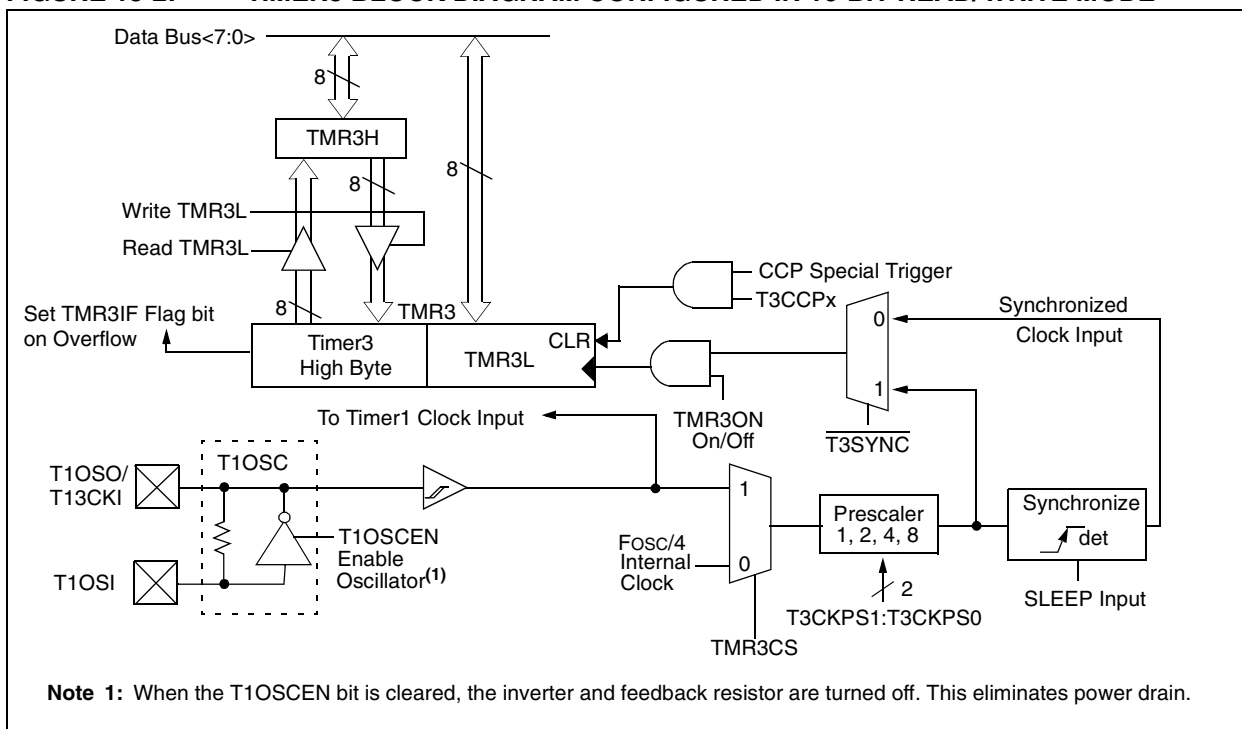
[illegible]

Data Bus<7:0>

8

TMR3H

8

8

Write TMR3L

Read TMR3L

8

TMR3

Set TMR3IF Flag bit on Overflow

Timer3 High Byte

TMR3L

CLR

CCP Special Trigger

T3CCPx

Synchronized Clock Input

0

1

$\overline{T3SYNC}$

TMR3ON On/Off

To Timer1 Clock Input

T1OSO/ T13CKI

T1OSC

T1OSCEN Enable Oscillator$^{(1)}$

T1OSI

1

0

FOSC/4 Internal Clock

TMR3CS

Prescaler 1, 2, 4, 8

2

T3CKPS1:T3CKPS0

Synchronize

det

SLEEP Input

**Note 1:** When the T1OSCEN bit is cleared, the inverter and feedback resistor are turned off. This eliminates power drain.